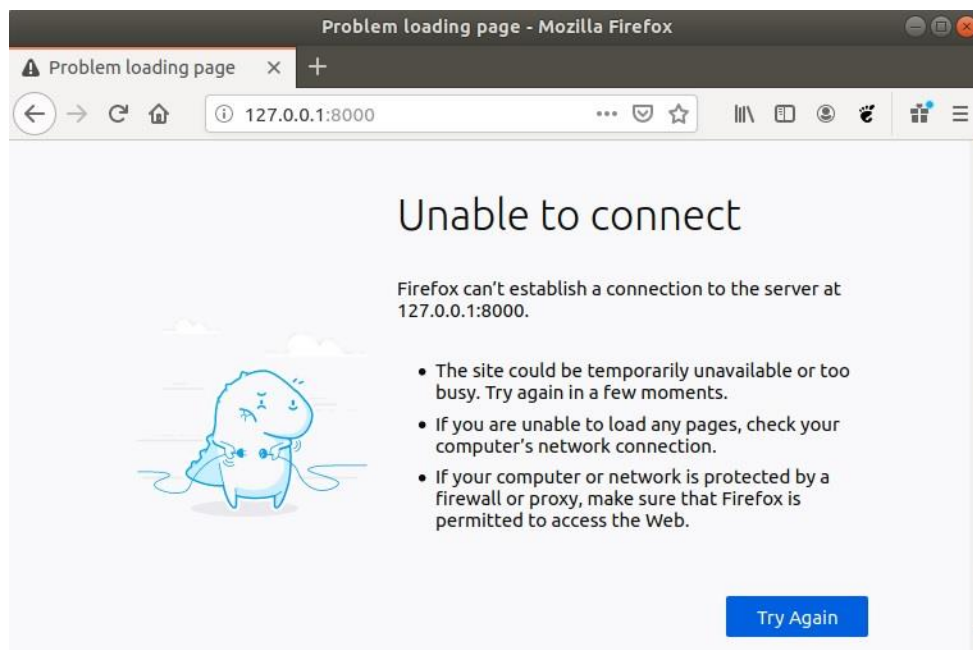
Problem loading page - Mozilla Firefox

Problem loading page ×

127.0.0.1:8000

Unable to connect

Firefox can’t establish a connection to the server at 127.0.0.1:8000.

- The site could be temporarily unavailable or too busy. Try again in a few moments.
- If you are unable to load any pages, check your computer’s network connection.
- If your computer or network is protected by a firewall or proxy, make sure that Firefox is permitted to access the Web.

Try Again